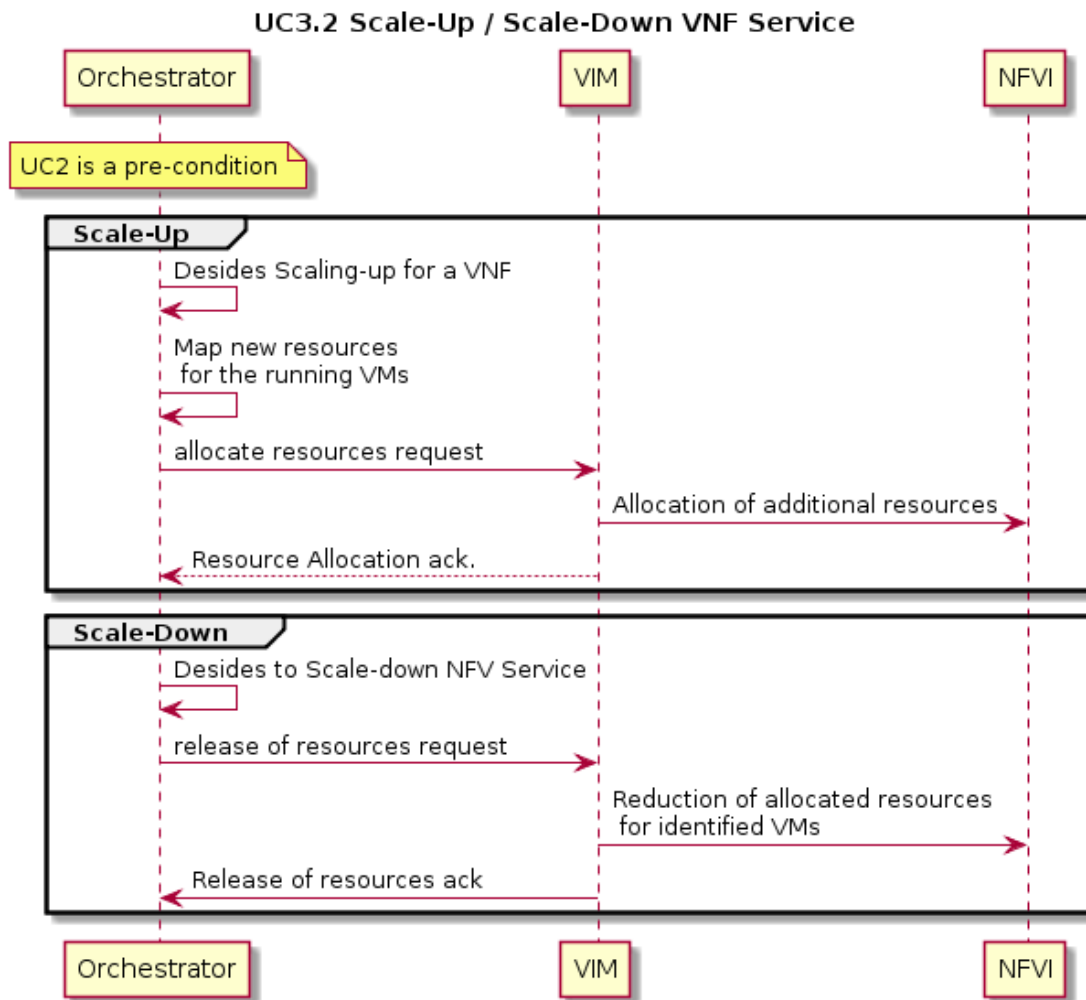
UC3.2 Scale-Up / Scale-Down VNF Service

Orchestrator

VIM

NFVI

UC2 is a pre-condition

Scale-Up

Desides Scaling-up for a VNF

Map new resources for the running VMs

allocate resources request

Allocation of additional resources

Resource Allocation ack.

Scale-Down

Desides to Scale-down NFV Service

release of resources request

Reduction of allocated resources for identified VMs

Release of resources ack

Orchestrator

VIM

NFVI